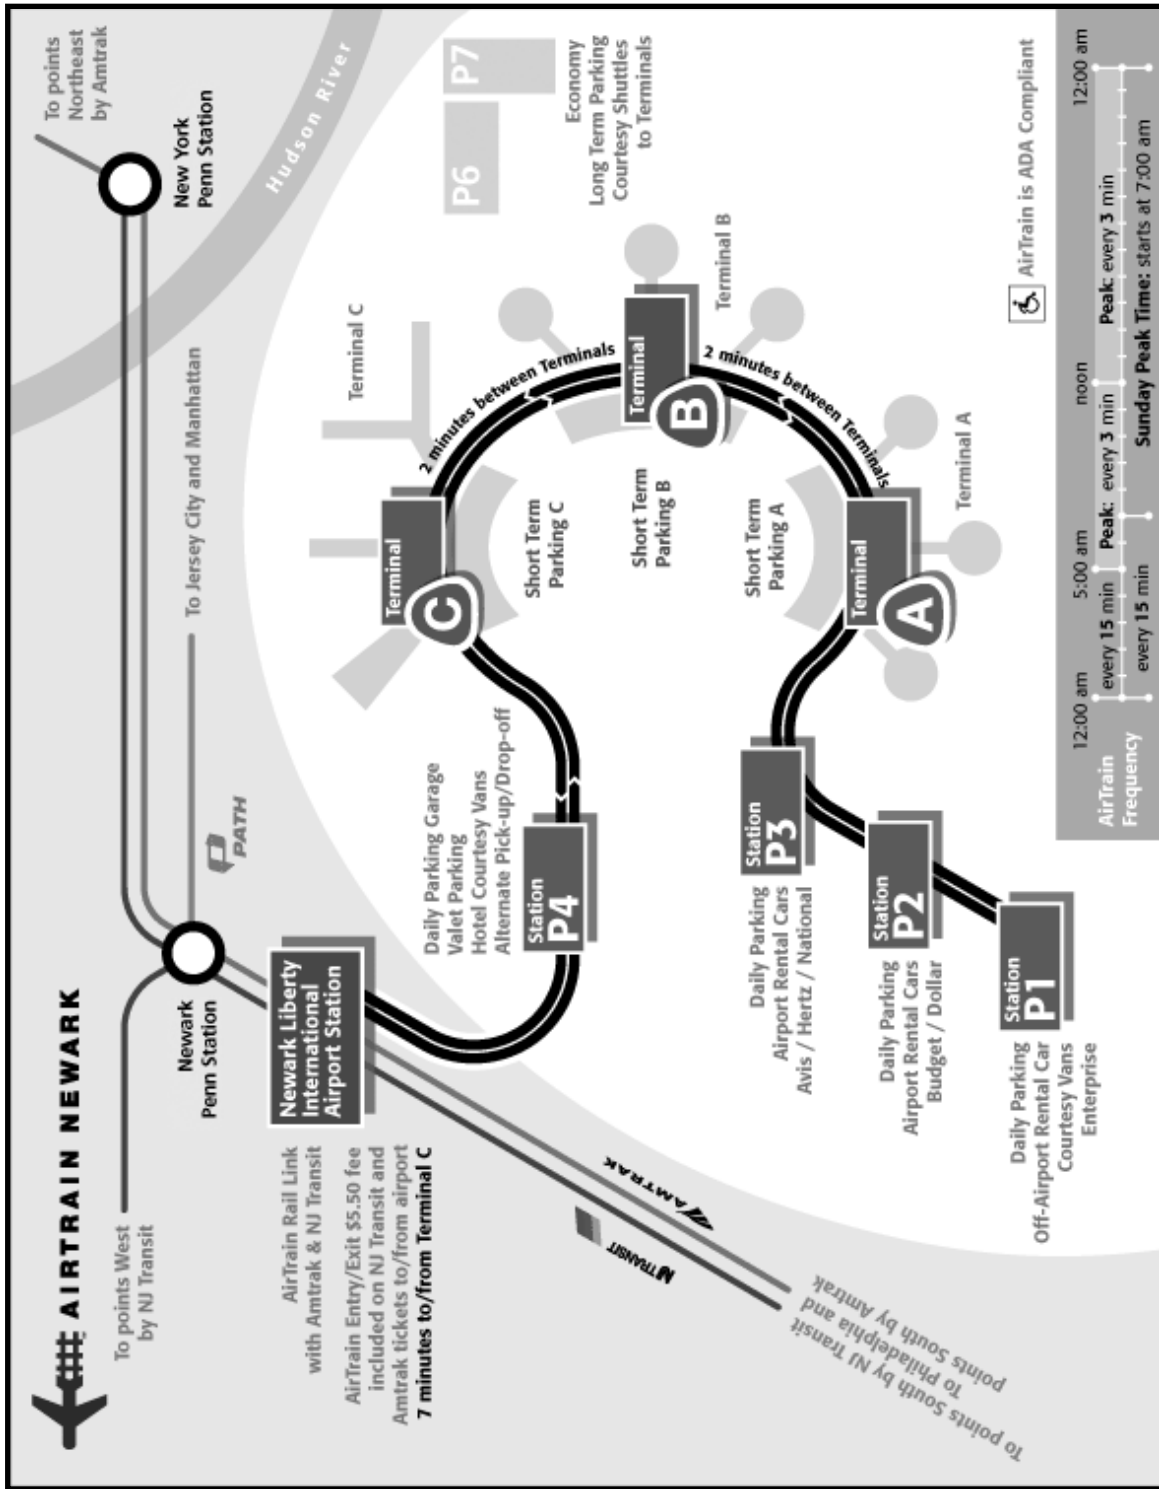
AIRTRAIN NEWARK

To points West by NJ Transit

Newark Penn Station

To points Northeast by Amtrak

New York Penn Station

Hudson River

To Jersey City and Manhattan

PATH

Newark Liberty International Airport Station

AirTrain Rail Link with Amtrak & NJ Transit

AirTrain Entry/Exit $5.50 fee included on NJ Transit and Amtrak tickets to/from airport

7 minutes to/from Terminal C

To points South by NJ Transit

To Philadelphia and points South by Amtrak

AMTRAK

NJ TRANSIT

Station P4

Daily Parking Garage
Valet Parking
Hotel Courtesy Vans
Alternate Pick-up/Drop-off

Terminal C

Terminal C

Short Term Parking C

2 minutes between Terminals

Terminal B

Terminal B

Short Term Parking B

2 minutes between Terminals

Terminal A

Terminal A

Short Term Parking A

Station P3

Daily Parking
Airport Rental Cars
Avis / Hertz / National

Station P2

Daily Parking
Airport Rental Cars
Budget / Dollar

Station P1

Daily Parking
Off-Airport Rental Car
Courtesy Vans
Enterprise

P6

P7

Economy
Long Term Parking
Courtesy Shuttles to Terminals

AirTrain is ADA Compliant

| AirTrain Frequency | 12:00 am | every 15 min | 5:00 am | Peak: every 3 min | noon | Peak: every 3 min | 12:00 am |
|---|---|---|---|---|---|---|---|

every 15 min

Sunday Peak Time: starts at 7:00 am